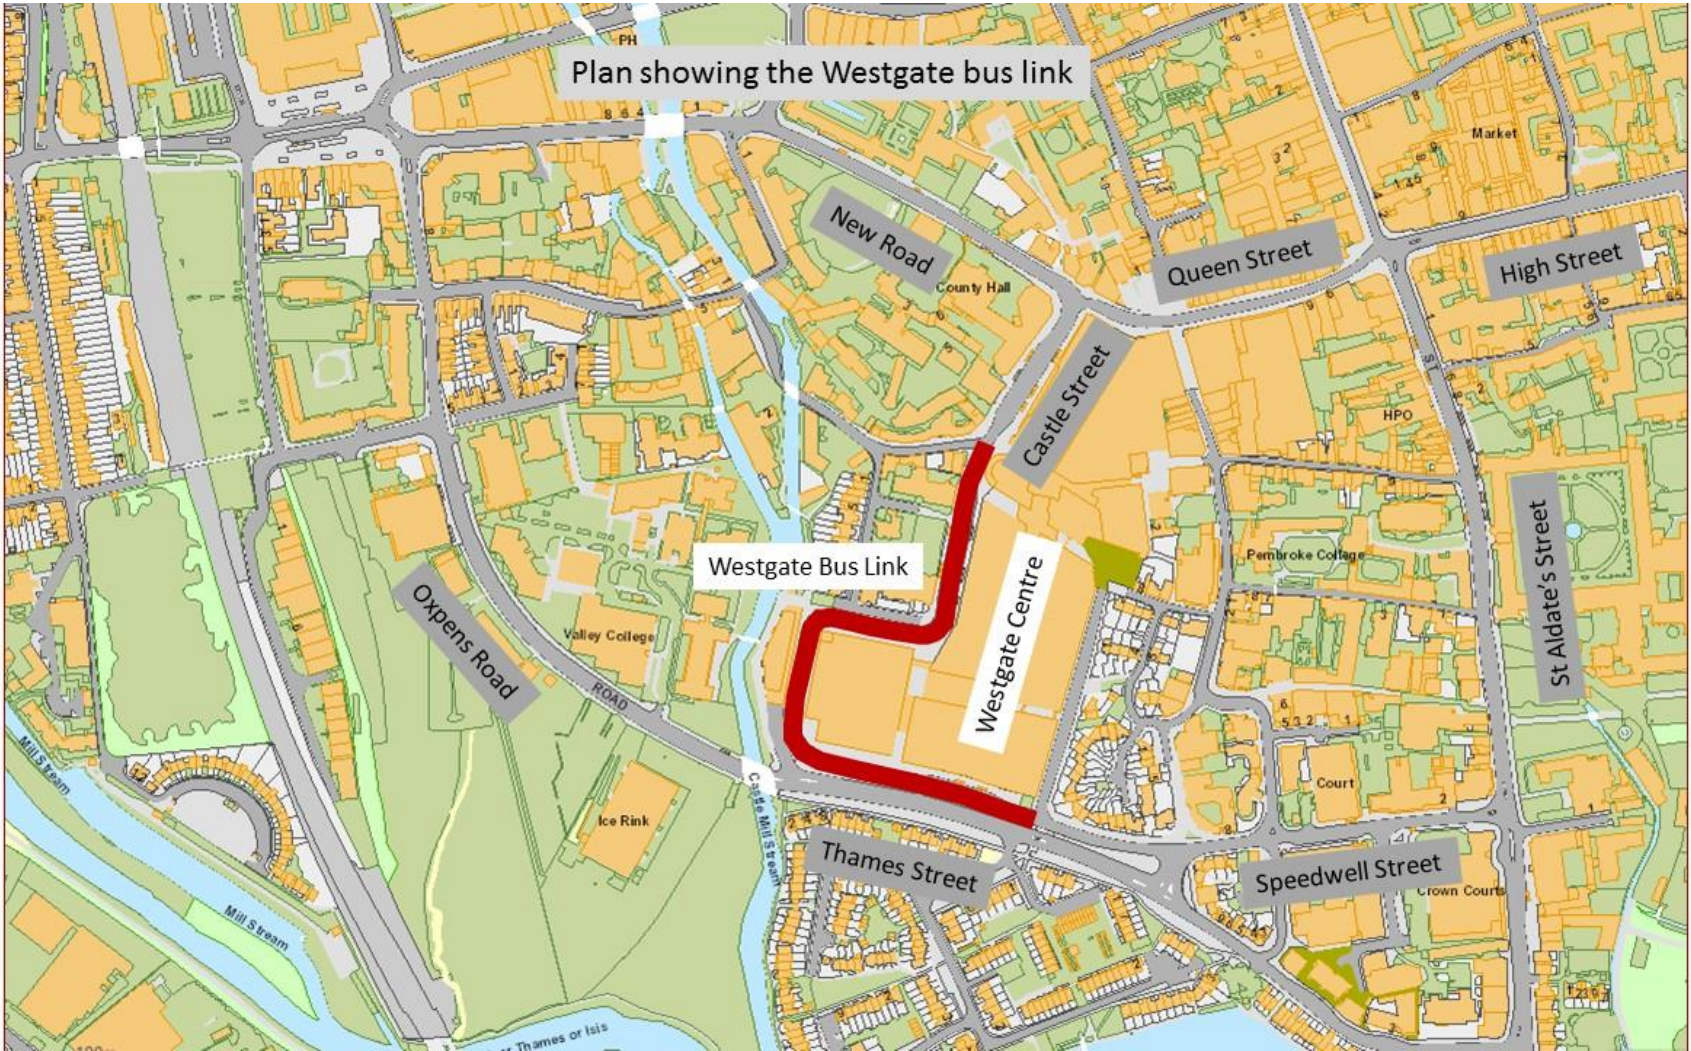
Plan showing the Westgate bus link

PH

New Road

County Hall

Queen Street

High Street

Market

Castle Street

HPO

St Aldate's Street

Pembroke College

Westgate Bus Link

Westgate Centre

Oxpens Road

Valley College

ROAD

Mill Stream

Castle Mill Stream

Ice Rink

Court

Thames Street

Speedwell Street

Crown Courts

Mill Stream

Thames or Isis